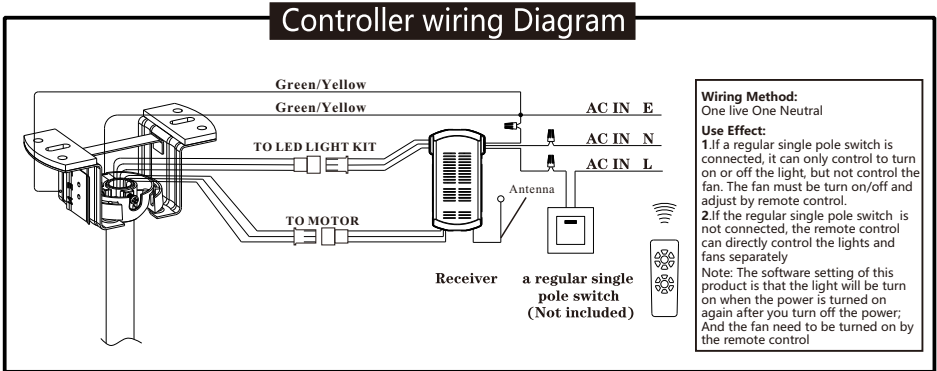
Controller wiring Diagram

Green/Yellow

Green/Yellow

TO LED LIGHT KIT

TO MOTOR

AC IN E

AC IN N

AC IN L

Antenna

Receiver

a regular single pole switch (Not included)

Wiring Method:
One live One Neutral

Use Effect:
1.If a regular single pole switch is connected, it can only control to turn on or off the light, but not control the fan. The fan must be turn on/off and adjust by remote control.
2.If the regular single pole switch is not connected, the remote control can directly control the lights and fans separately
Note: The software setting of this product is that the light will be turn on when the power is turned on again after you turn off the power; And the fan need to be turned on by the remote control